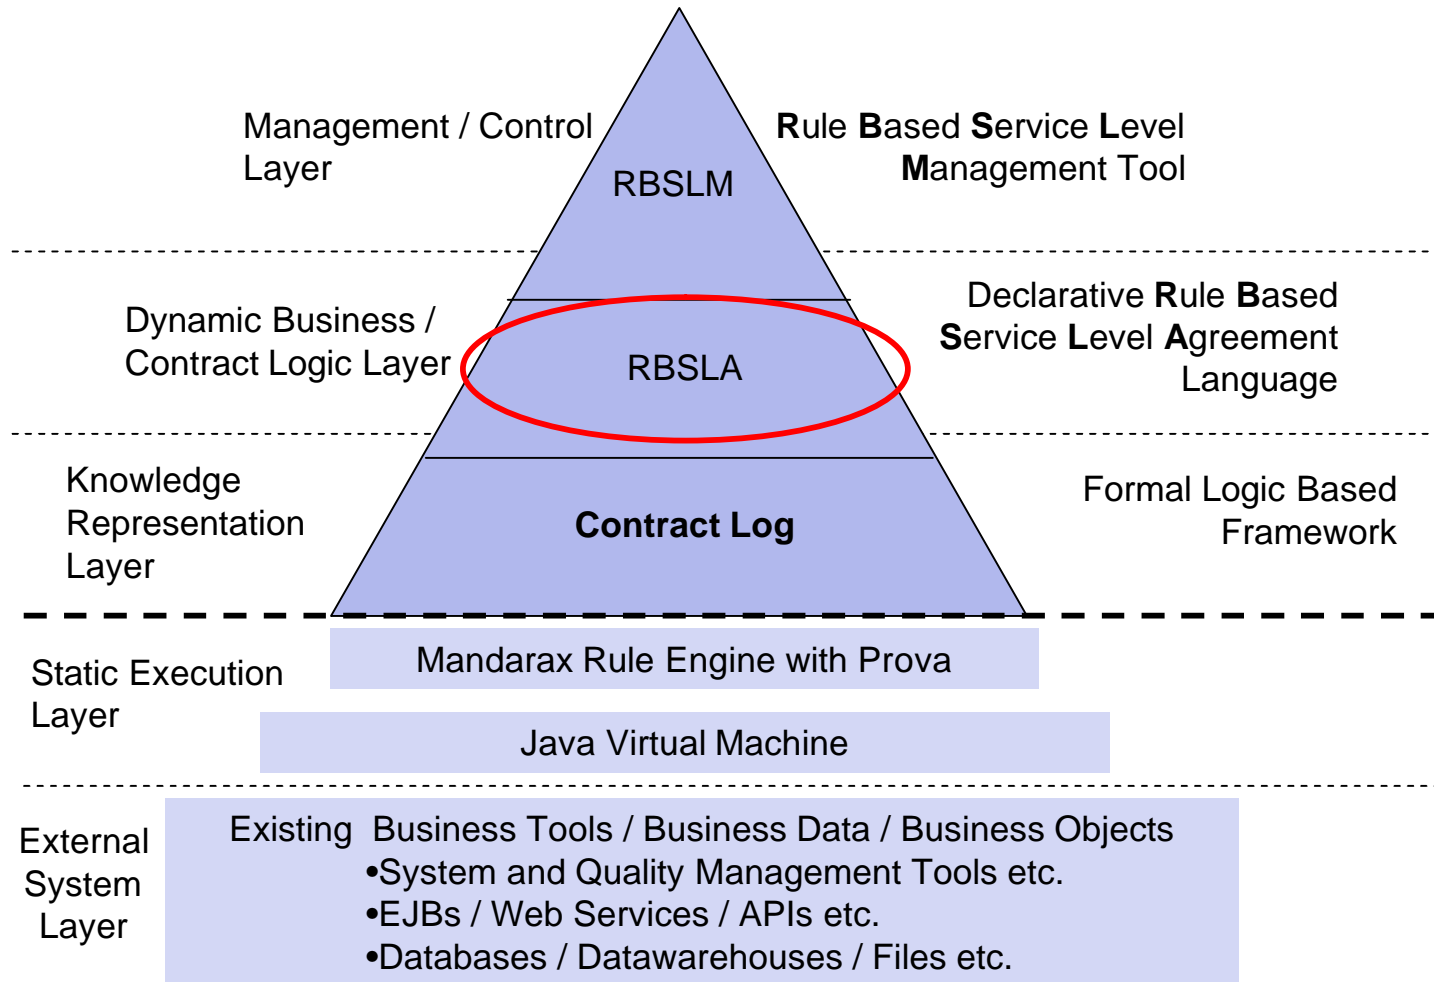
Management / Control Layer

RBSLM

Rule Based Service Level Management Tool

Dynamic Business / Contract Logic Layer

RBSLA

Declarative Rule Based Service Level Agreement Language

Knowledge Representation Layer

Contract Log

Formal Logic Based Framework

Static Execution Layer

Mandarax Rule Engine with Prova

Java Virtual Machine

External System Layer

Existing Business Tools / Business Data / Business Objects
•System and Quality Management Tools etc.
•EJBs / Web Services / APIs etc.
•Databases / Datawarehouses / Files etc.